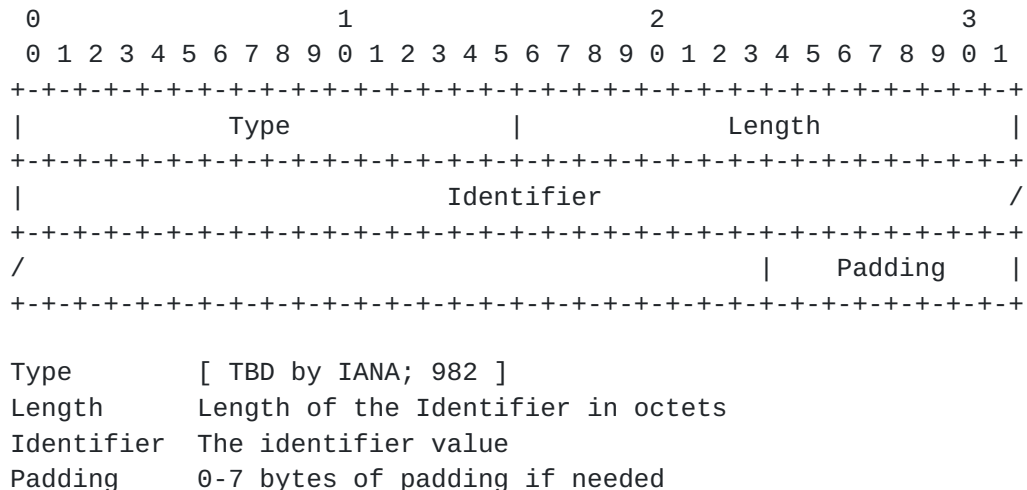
| 0 | 1 | 2 | 3 |
|---|---|---|---|
| 0 1 2 3 4 5 6 7 8 9 | 0 1 2 3 4 5 6 7 8 9 | 0 1 2 3 4 5 6 7 8 9 | 0 1 |

| Type | Length |
|---|---|
| Identifier / | |
| / | Padding |

Type [ TBD by IANA; 982 ]
Length Length of the Identifier in octets
Identifier The identifier value
Padding 0-7 bytes of padding if needed